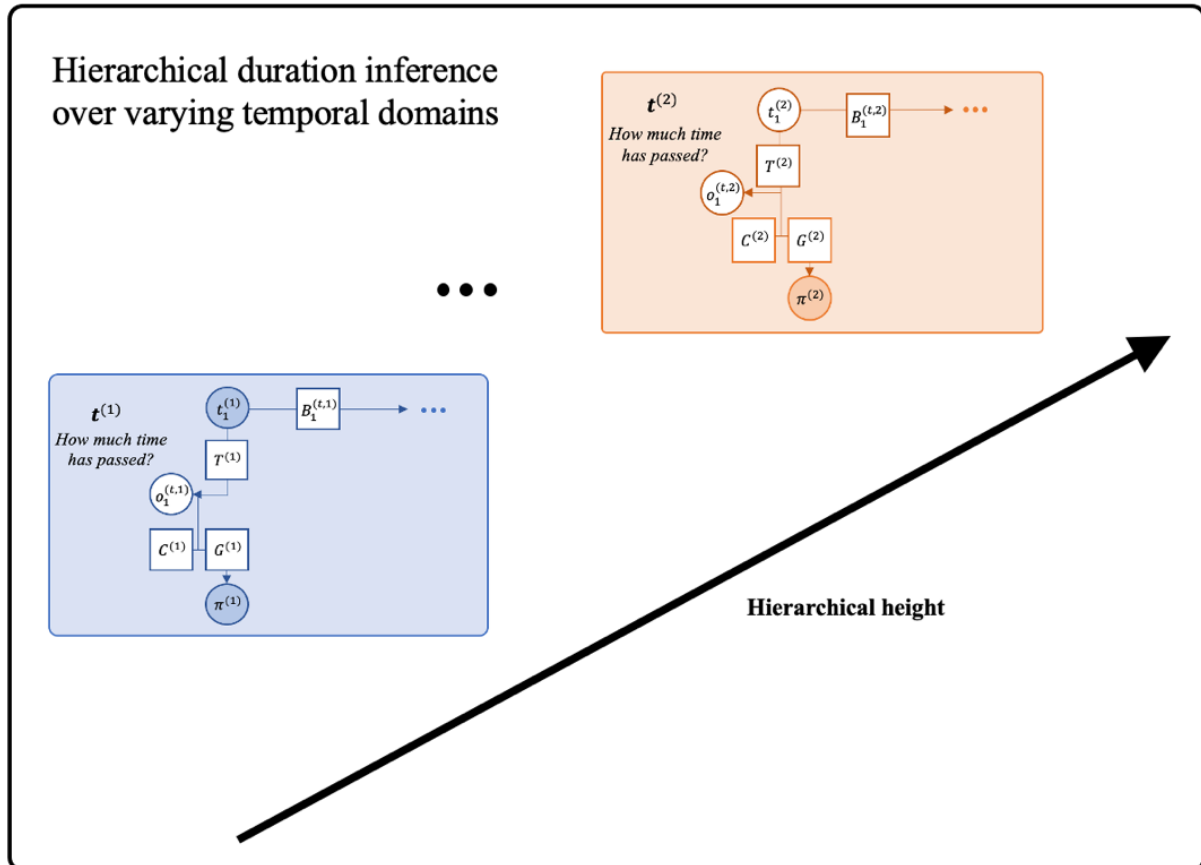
Hierarchical duration inference over varying temporal domains

$\boldsymbol{t}^{(2)}$
How much time has passed?
$t_1^{(2)}$
$B_1^{(t,2)}$
$T^{(2)}$
$o_1^{(t,2)}$
$C^{(2)}$
$G^{(2)}$
$\pi^{(2)}$

$\boldsymbol{t}^{(1)}$
How much time has passed?
$t_1^{(1)}$
$B_1^{(t,1)}$
$T^{(1)}$
$o_1^{(t,1)}$
$C^{(1)}$
$G^{(1)}$
$\pi^{(1)}$

Hierarchical height